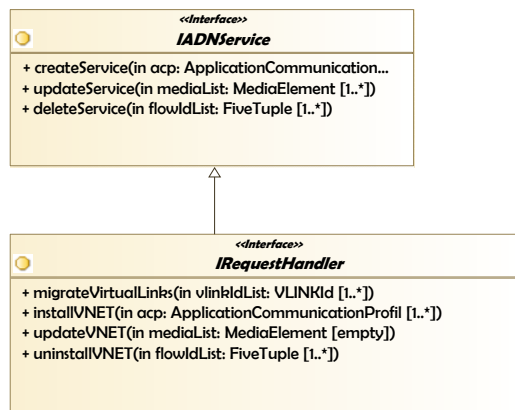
<<Interface>>
IADNService

+ createService(in acp: ApplicationCommunication...
+ updateService(in mediaList: MediaElement [1..*])
+ deleteService(in flowIdList: FiveTuple [1..*])

<<Interface>>
IRequestHandler

+ migrateVirtualLinks(in vlinkIdList: VLINKId [1..*])
+ installVNET(in acp: ApplicationCommunicationProfil [1..*])
+ updateVNET(in mediaList: MediaElement [empty])
+ uninstallVNET(in flowIdList: FiveTuple [1..*])